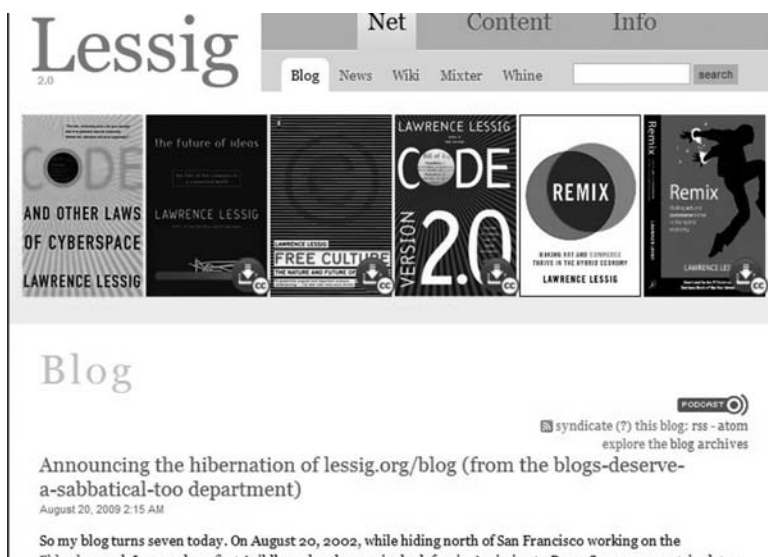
Lessig
2.0

Net Content Info

Blog News Wiki Mixter Whine search

CODE
AND OTHER LAWS OF CYBERSPACE
LAWRENCE LESSIG

the future of ideas
LAWRENCE LESSIG

LAWRENCE LESSIG
FREE CULTURE
THE NATURE AND FUTURE OF

LAWRENCE LESSIG
CODE
VERSION 2.0

REMIX
MAKING ART AND COMMERCE THRIVE IN THE HYBRID ECONOMY
LAWRENCE LESSIG

Remix
Remix
LAWRENCE LE

Blog

PODCAST

syndicate (?) this blog: rss - atom
explore the blog archives

Announcing the hibernation of lessig.org/blog (from the blogs-deserve-a-sabbatical-too department)
August 20, 2009 2:15 AM

So my blog turns seven today. On August 20, 2002, while hiding north of San Francisco working on the
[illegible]